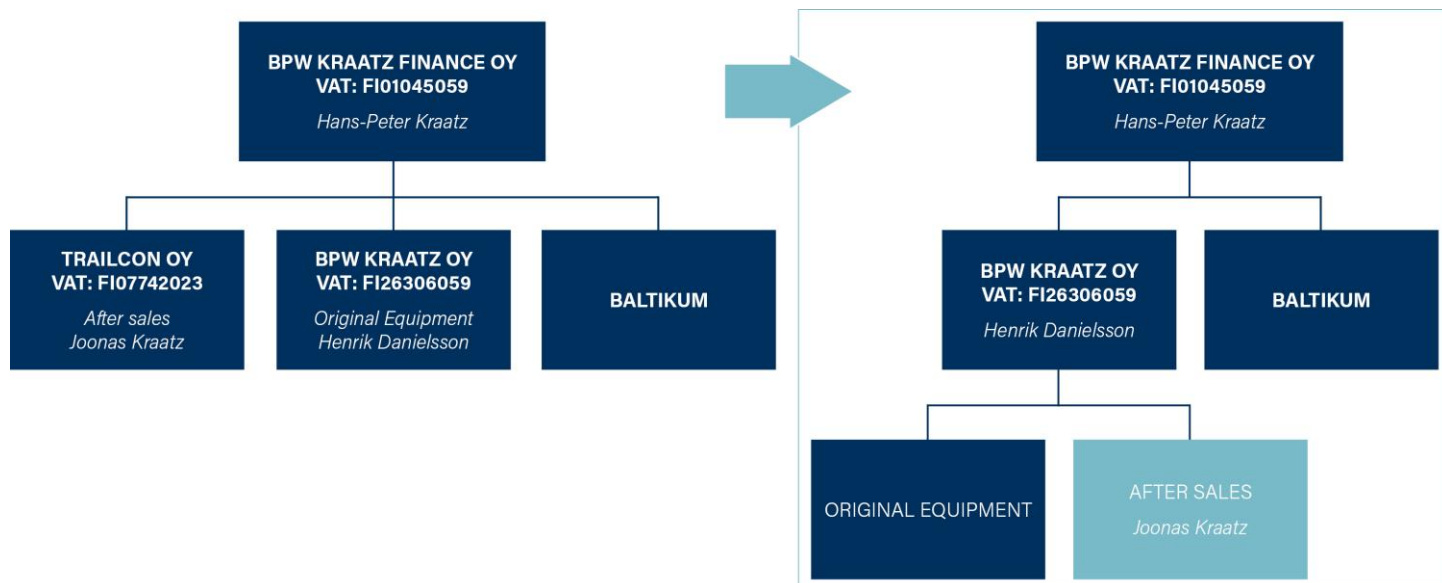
BPW KRAATZ FINANCE OY
VAT: FI01045059
Hans-Peter Kraatz

TRAILCON OY
VAT: FI07742023
After sales
Joonas Kraatz

BPW KRAATZ OY
VAT: FI26306059
Original Equipment
Henrik Danielsson

BALTIKUM

BPW KRAATZ FINANCE OY
VAT: FI01045059
Hans-Peter Kraatz

BPW KRAATZ OY
VAT: FI26306059
Henrik Danielsson

BALTIKUM

ORIGINAL EQUIPMENT

AFTER SALES
Joonas Kraatz